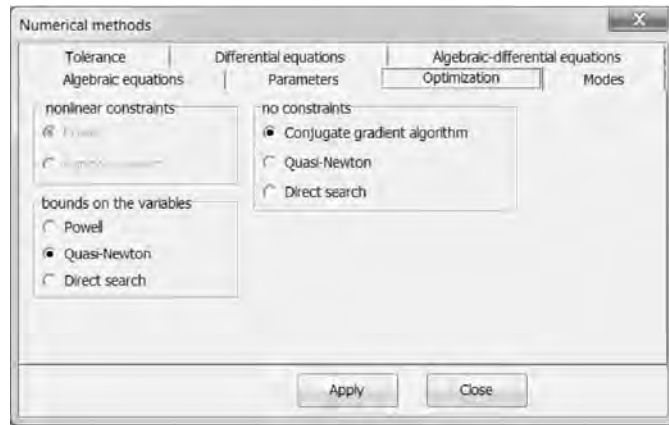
Numerical methods

Tolerance
Differential equations
Algebraic-differential equations
Algebraic equations
Parameters
Optimization
Modes

nonlinear constraints
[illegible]
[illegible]

no constraints
Conjugate gradient algorithm
Quasi-Newton
Direct search

bounds on the variables
Powell
Quasi-Newton
Direct search

Apply
Close